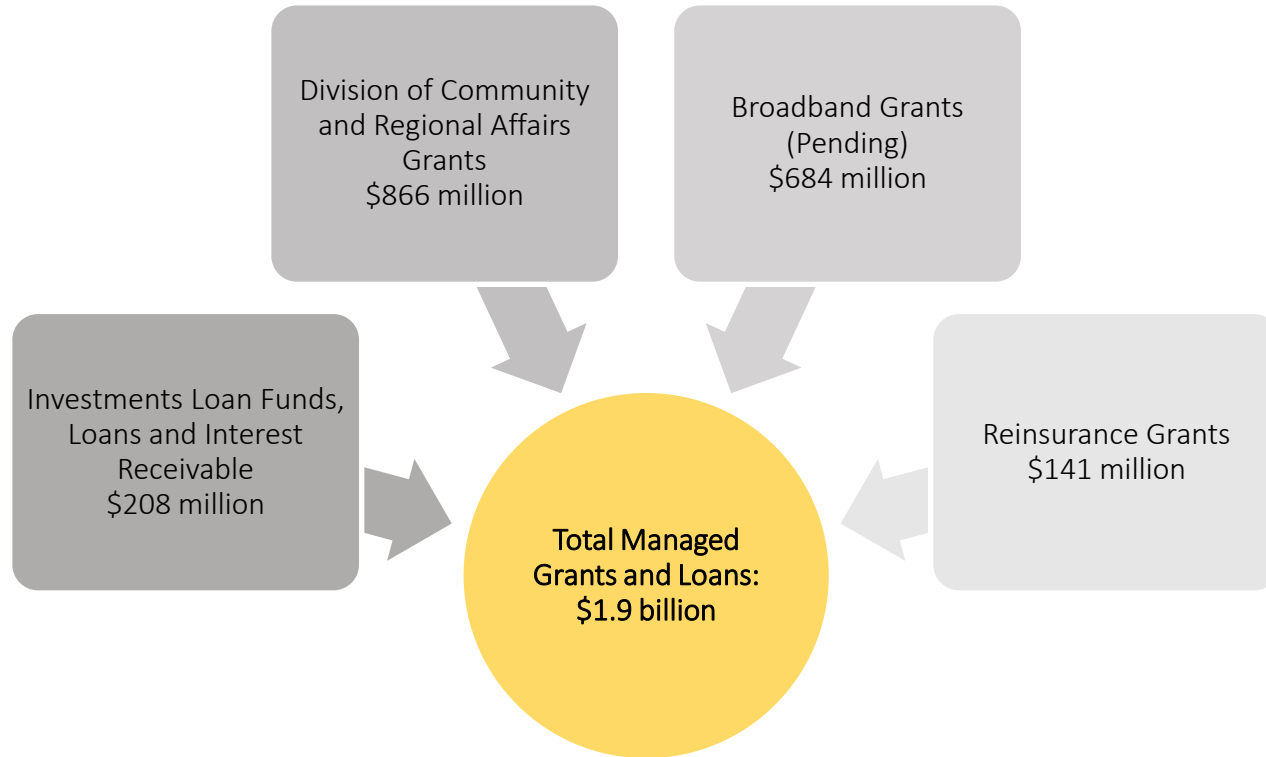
Division of Community and Regional Affairs Grants
$866 million

Broadband Grants (Pending)
$684 million

Investments Loan Funds, Loans and Interest Receivable
$208 million

Reinsurance Grants
$141 million

Total Managed Grants and Loans:
$1.9 billion